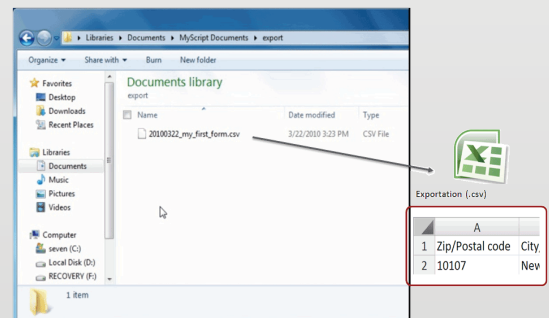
Libraries ▸ Documents ▸ MyScript Documents ▸ export

Organize ▾ Share with ▾ Burn New folder

Favorites
Desktop
Downloads
Recent Places

Libraries
Documents
Music
Pictures
Videos

Computer
seven (C:)
Local Disk (D:)
RECOVERY (F:)

Documents library
export

| Name | Date modified | Type |
|---|---|---|
| 20100322_my_first_form.csv | 3/22/2010 3:23 PM | CSV File |

1 item

Exportation (.csv)

| | A | |
|---|---|---|
| 1 | Zip/Postal code | City |
| 2 | 10107 | New |